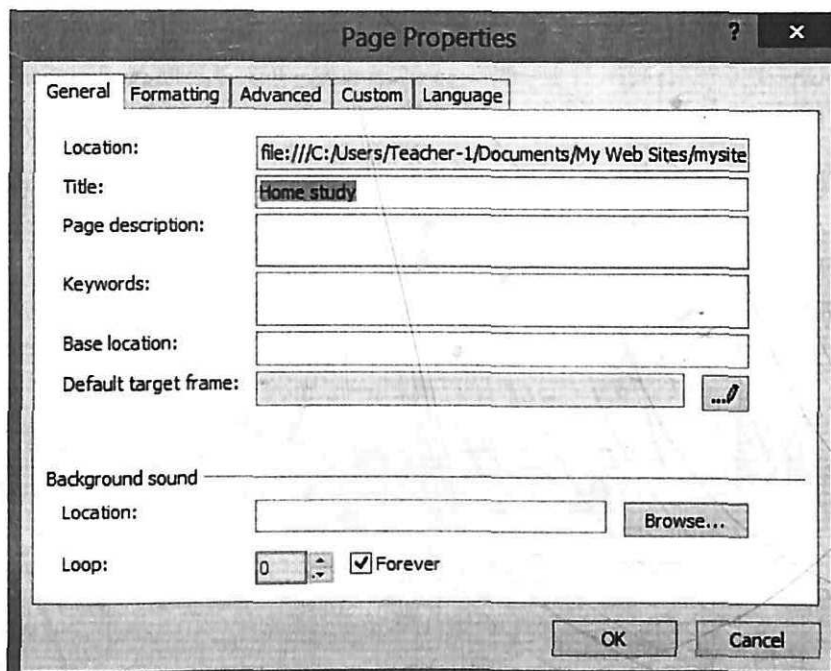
Page Properties

?

×

General | Formatting | Advanced | Custom | Language

Location: file:///C:/Users/Teacher-1/Documents/My Web Sites/mysite

Title: Home study

Page description:

Keywords:

Base location:

Default target frame:

Background sound

Location:

Browse...

Loop: 0 ☑ Forever

OK

Cancel